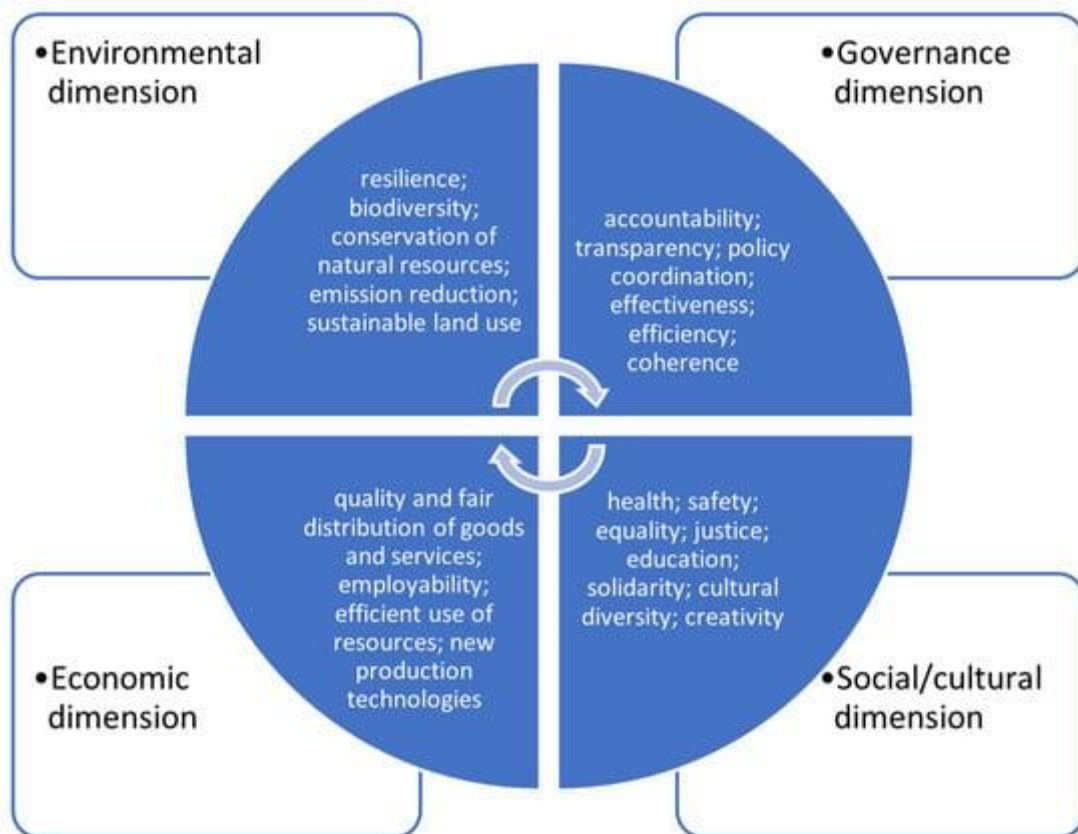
•Environmental dimension

resilience; biodiversity; conservation of natural resources; emission reduction; sustainable land use

•Governance dimension

accountability; transparency; policy coordination; effectiveness; efficiency; coherence

quality and fair distribution of goods and services; employability; efficient use of resources; new production technologies

•Economic dimension

health; safety; equality; justice; education; solidarity; cultural diversity; creativity

•Social/cultural dimension